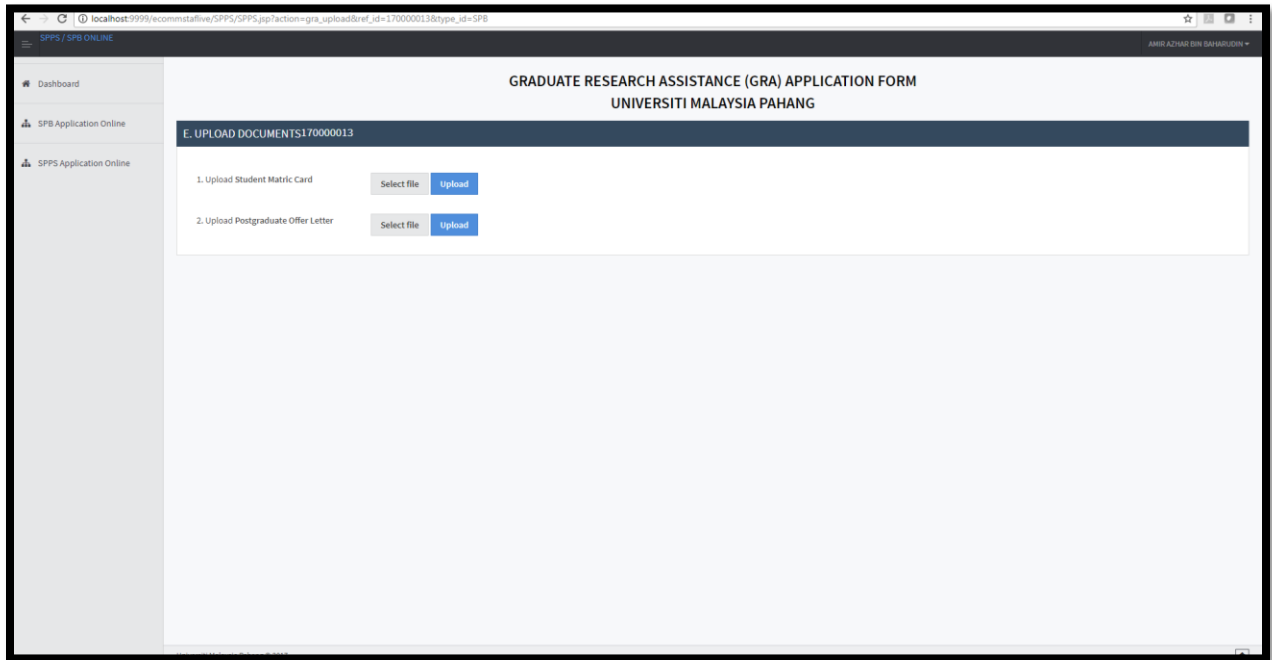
localhost:9999/ecommstaflive/SPPS/SPPS.jsp?action=gra_upload&ref_id=170000013&type_id=SPB

SPPS / SPB ONLINE

AMIR AZHAR BIN BAHARUDIN

Dashboard

SPB Application Online

SPPS Application Online

GRADUATE RESEARCH ASSISTANCE (GRA) APPLICATION FORM
UNIVERSITI MALAYSIA PAHANG

E. UPLOAD DOCUMENTS170000013

1. Upload Student Matric Card

Select file

Upload

2. Upload Postgraduate Offer Letter

Select file

Upload

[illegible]